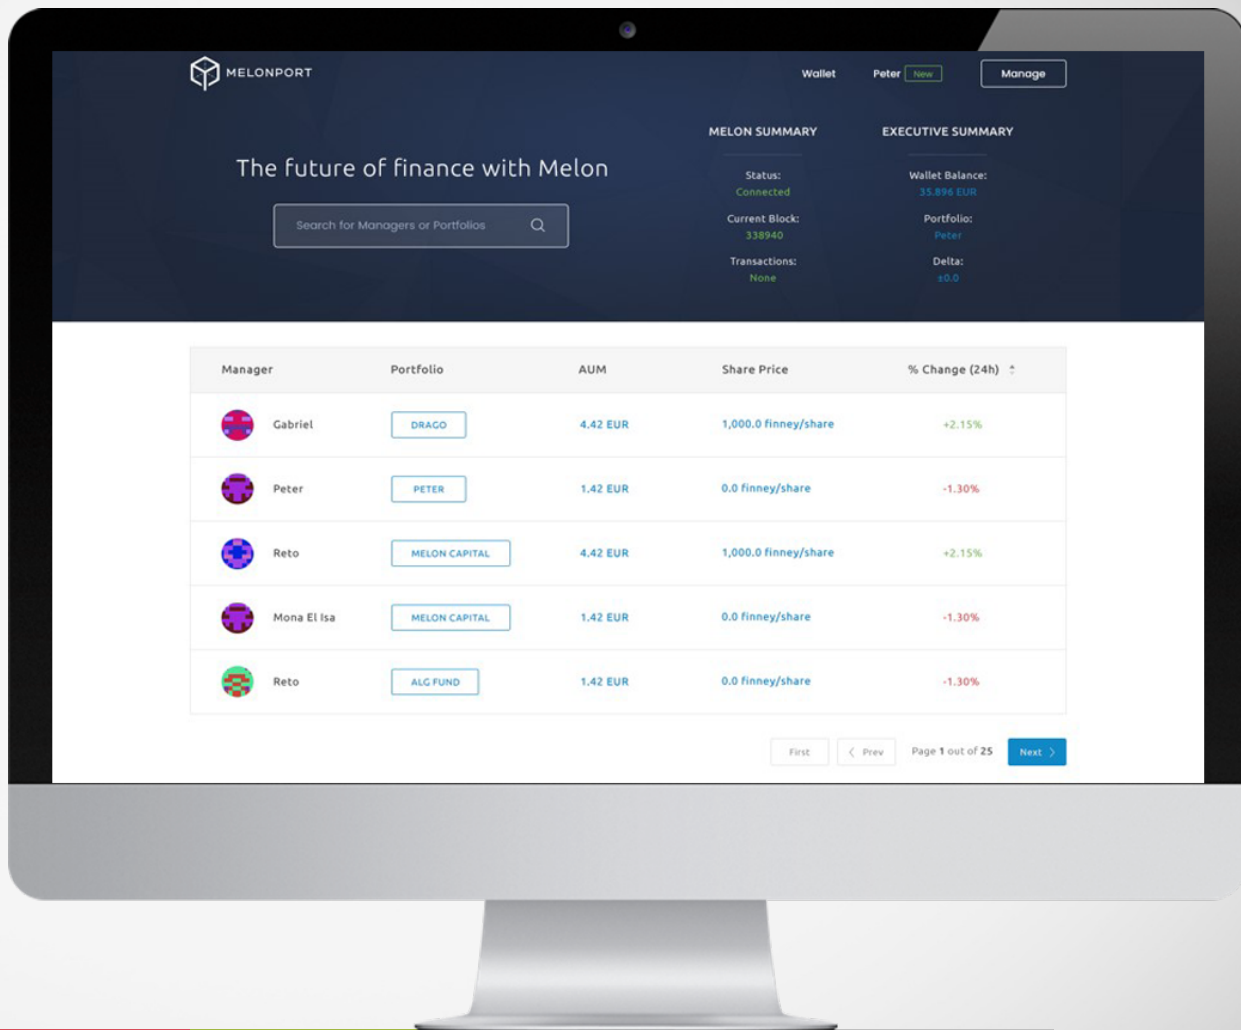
MELONPORT

Wallet Peter New Manage

The future of finance with Melon

Search for Managers or Portfolios

MELON SUMMARY

Status:
Connected

Current Block:
338940

Transactions:
None

EXECUTIVE SUMMARY

Wallet Balance:
35.896 EUR

Portfolio:
Peter

Delta:
±0.0

| Manager | Portfolio | AUM | Share Price | % Change (24h) |
|---|---|---|---|---|
| Gabriel | DRAGO | 4.42 EUR | 1,000.0 finney/share | +2.15% |
| Peter | PETER | 1.42 EUR | 0.0 finney/share | -1.30% |
| Reto | MELON CAPITAL | 4.42 EUR | 1,000.0 finney/share | +2.15% |
| Mona El Isa | MELON CAPITAL | 1.42 EUR | 0.0 finney/share | -1.30% |
| Reto | ALG FUND | 1.42 EUR | 0.0 finney/share | -1.30% |

First Prev Page 1 out of 25 Next